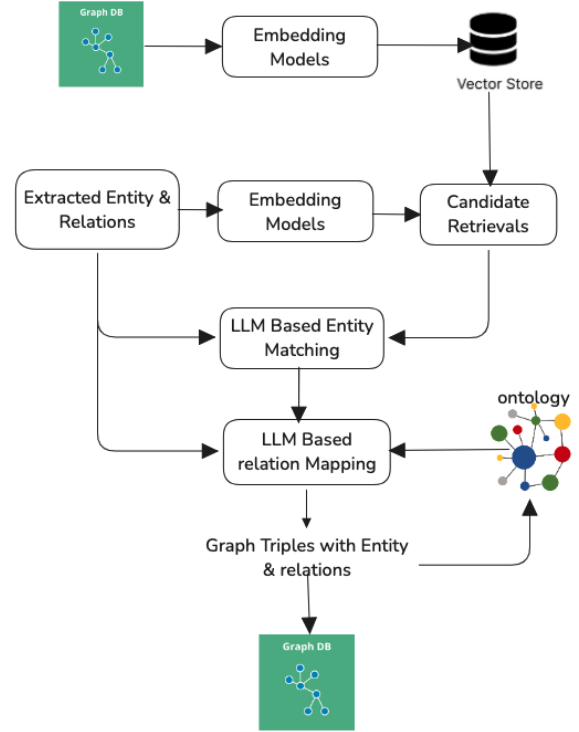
Graph DB

Embedding Models

Vector Store

Extracted Entity & Relations

Embedding Models

Candidate Retrievals

LLM Based Entity Matching

ontology

LLM Based relation Mapping

Graph Triples with Entity & relations

Graph DB